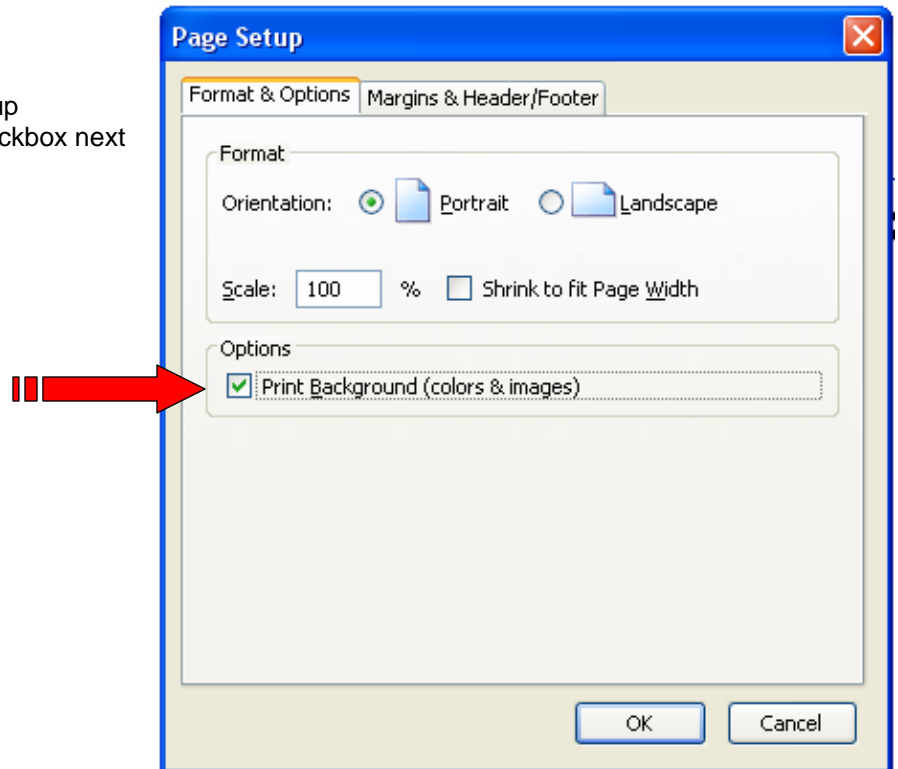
up
ckbox next

Page Setup

Format & Options | Margins & Header/Footer

Format

Orientation: Portrait Landscape

Scale: 100 % Shrink to fit Page Width

Options

Print Background (colors & images)

OK Cancel